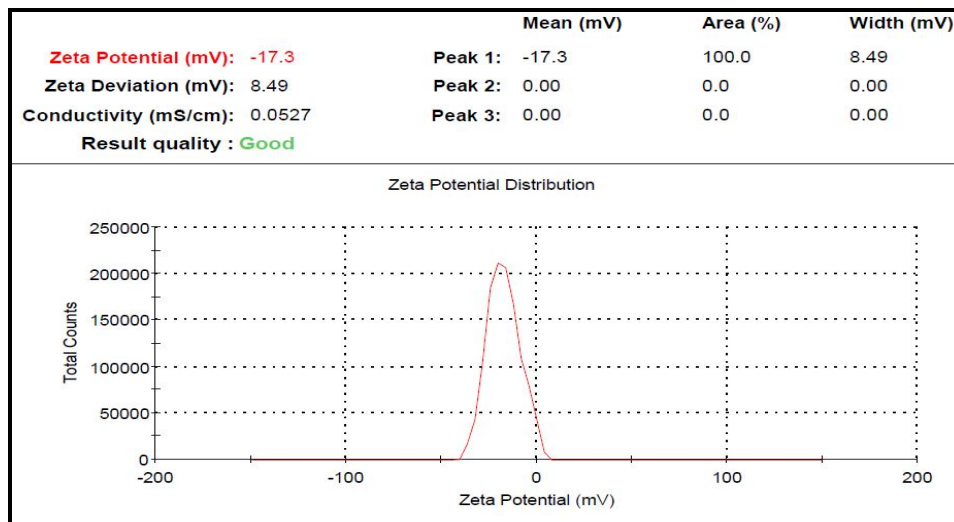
Zeta Potential (mV): -17.3
Zeta Deviation (mV): 8.49
Conductivity (mS/cm): 0.0527
Result quality : Good

| | Mean (mV) | Area (%) | Width (mV) |
|---|---|---|---|
| Peak 1: | -17.3 | 100.0 | 8.49 |
| Peak 2: | 0.00 | 0.0 | 0.00 |
| Peak 3: | 0.00 | 0.0 | 0.00 |

Zeta Potential Distribution

Total Counts

250000
200000
150000
100000
50000
0

-200 -100 0 100 200

Zeta Potential (mV)